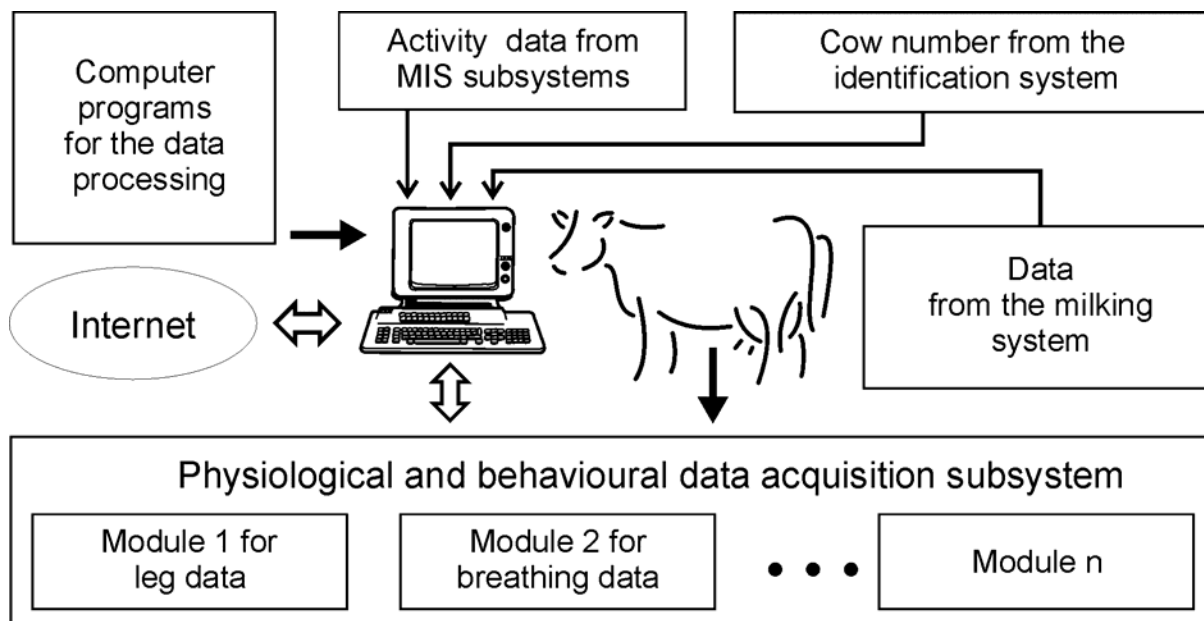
Computer programs for the data processing

Activity data from MIS subsystems

Cow number from the identification system

Internet

Data from the milking system

Physiological and behavioural data acquisition subsystem

Module 1 for leg data

Module 2 for breathing data

• • •

Module n